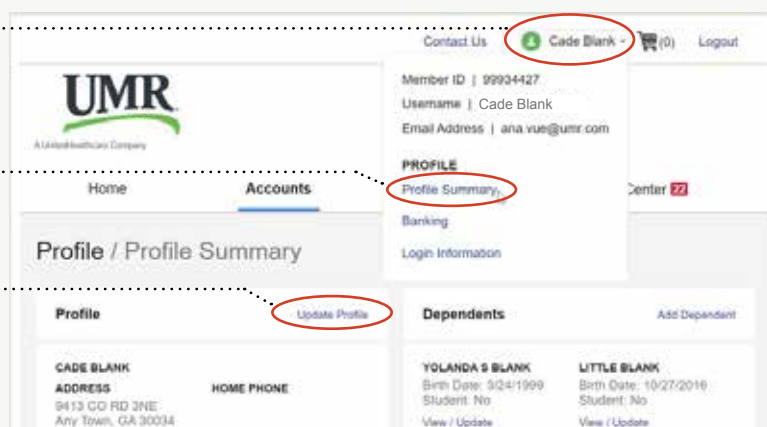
Contact Us

Cade Blank

(0)

Logout

UMR

A UnitedHealthcare Company

Member ID | 99934427

Username | Cade Blank

Email Address | ana.vue@umr.com

PROFILE

Profile Summary

Banking

Login Information

Home

Accounts

Center 22

Profile / Profile Summary

Profile

Update Profile

Dependents

Add Dependent

CADE BLANK

ADDRESS

9413 CO RD 3NE

Any Town, GA 30034

HOME PHONE

YOLANDA S BLANK

Birth Date: 3/24/1999

Student: No

View / Update

LITTLE BLANK

Birth Date: 10/27/2016

Student: No

View / Update